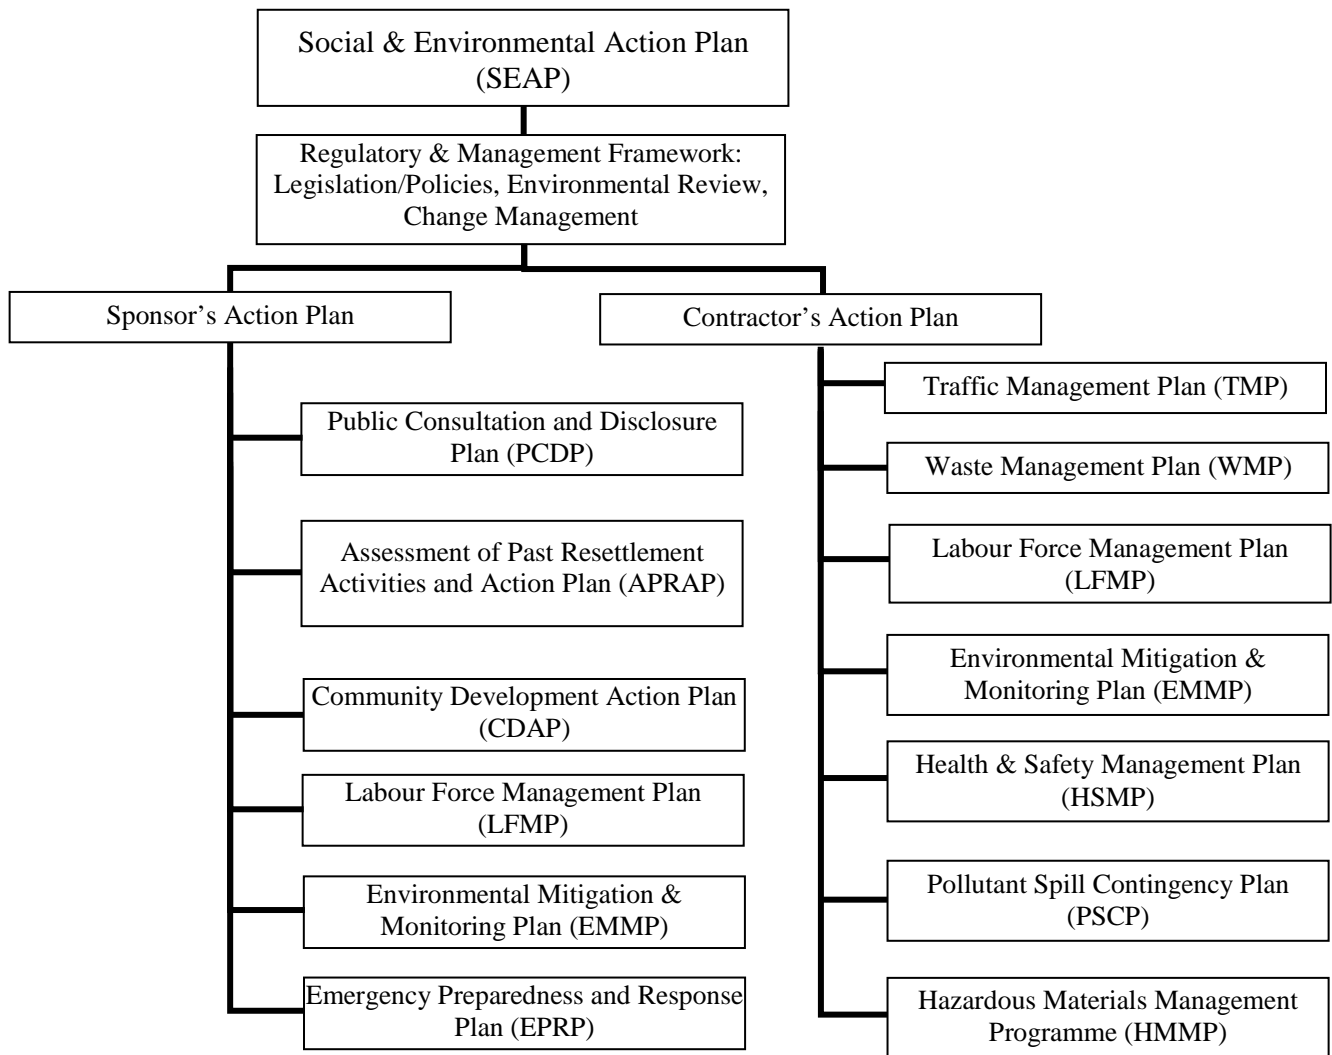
Social & Environmental Action Plan (SEAP)

Regulatory & Management Framework: Legislation/Policies, Environmental Review, Change Management

Sponsor’s Action Plan

Public Consultation and Disclosure Plan (PCDP)

Assessment of Past Resettlement Activities and Action Plan (APRAP)

Community Development Action Plan (CDAP)

Labour Force Management Plan (LFMP)

Environmental Mitigation & Monitoring Plan (EMMP)

Emergency Preparedness and Response Plan (EPRP)

Contractor’s Action Plan

Traffic Management Plan (TMP)

Waste Management Plan (WMP)

Labour Force Management Plan (LFMP)

Environmental Mitigation & Monitoring Plan (EMMP)

Health & Safety Management Plan (HSMP)

Pollutant Spill Contingency Plan (PSCP)

Hazardous Materials Management Programme (HMMP)